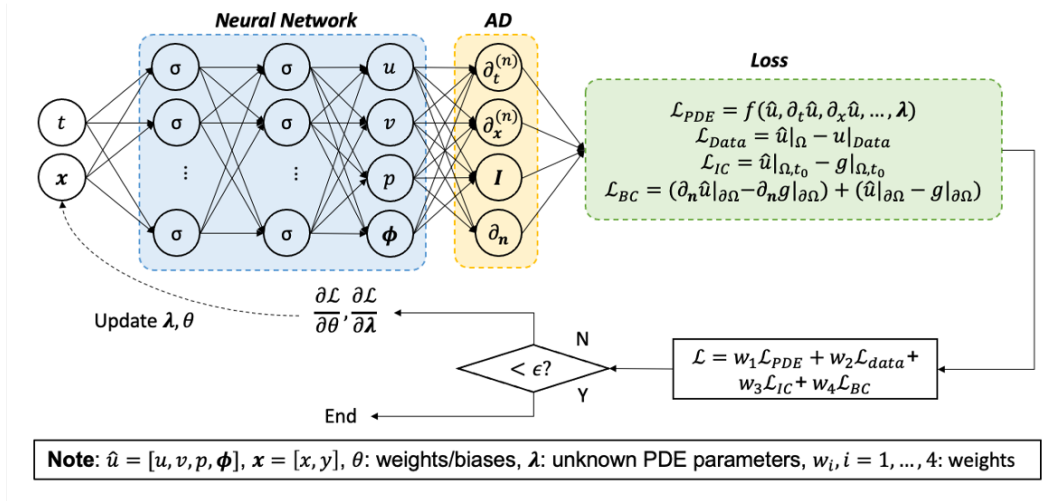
Neural Network

AD

Loss

$t$

$\boldsymbol{x}$

σ σ ⋮ σ

σ σ ⋮ σ

$u$ $v$ $p$ $\boldsymbol{\phi}$

$\partial_t^{(n)}$ $\partial_{\boldsymbol{x}}^{(n)}$ $\boldsymbol{I}$ $\partial_{\boldsymbol{n}}$

$\mathcal{L}_{PDE} = f(\hat{u}, \partial_t\hat{u}, \partial_x\hat{u}, \dots, \boldsymbol{\lambda})$
$\mathcal{L}_{Data} = \hat{u}|_{\Omega} - u|_{Data}$
$\mathcal{L}_{IC} = \hat{u}|_{\Omega,t_0} - g|_{\Omega,t_0}$
$\mathcal{L}_{BC} = (\partial_{\boldsymbol{n}}\hat{u}|_{\partial\Omega} - \partial_{\boldsymbol{n}}g|_{\partial\Omega}) + (\hat{u}|_{\partial\Omega} - g|_{\partial\Omega})$

$\frac{\partial\mathcal{L}}{\partial\theta}, \frac{\partial\mathcal{L}}{\partial\boldsymbol{\lambda}}$

Update $\boldsymbol{\lambda}, \theta$

N

$< \epsilon?$

Y

End

$\mathcal{L} = w_1\mathcal{L}_{PDE} + w_2\mathcal{L}_{data} + w_3\mathcal{L}_{IC} + w_4\mathcal{L}_{BC}$

Note: $\hat{u} = [u, v, p, \boldsymbol{\phi}]$, $\boldsymbol{x} = [x, y]$, $\theta$: weights/biases, $\boldsymbol{\lambda}$: unknown PDE parameters, $w_i, i = 1, \dots, 4$: weights